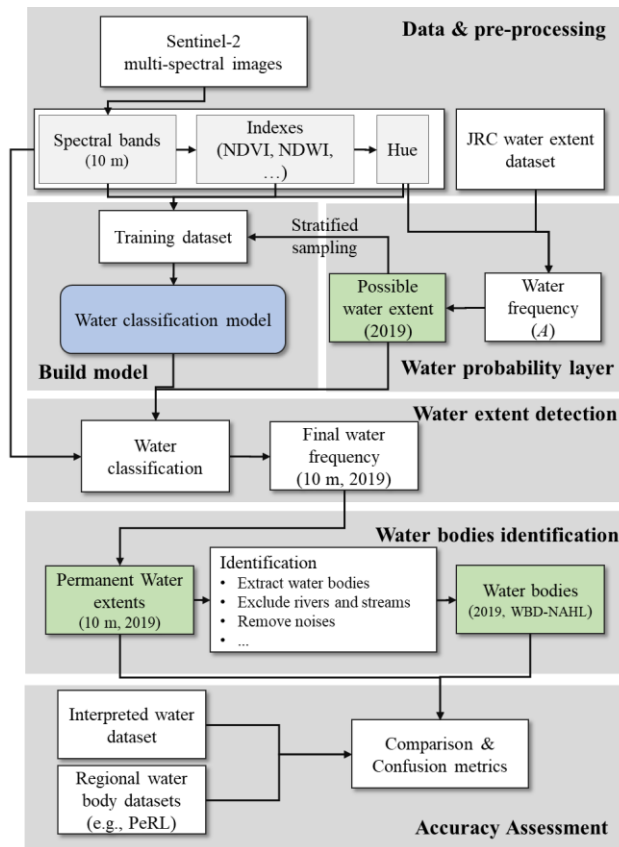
Data & pre-processing

Sentinel-2 multi-spectral images

Spectral bands (10 m)

Indexes (NDVI, NDWI, …)

Hue

JRC water extent dataset

Training dataset

Stratified sampling

Water classification model

Possible water extent (2019)

Water frequency ($A$)

Build model

Water probability layer

Water extent detection

Water classification

Final water frequency (10 m, 2019)

Water bodies identification

Permanent Water extents (10 m, 2019)

Identification
• Extract water bodies
• Exclude rivers and streams
• Remove noises
• …

Water bodies (2019, WBD-NAHL)

Interpreted water dataset

Regional water body datasets (e.g., PeRL)

Comparison & Confusion metrics

Accuracy Assessment